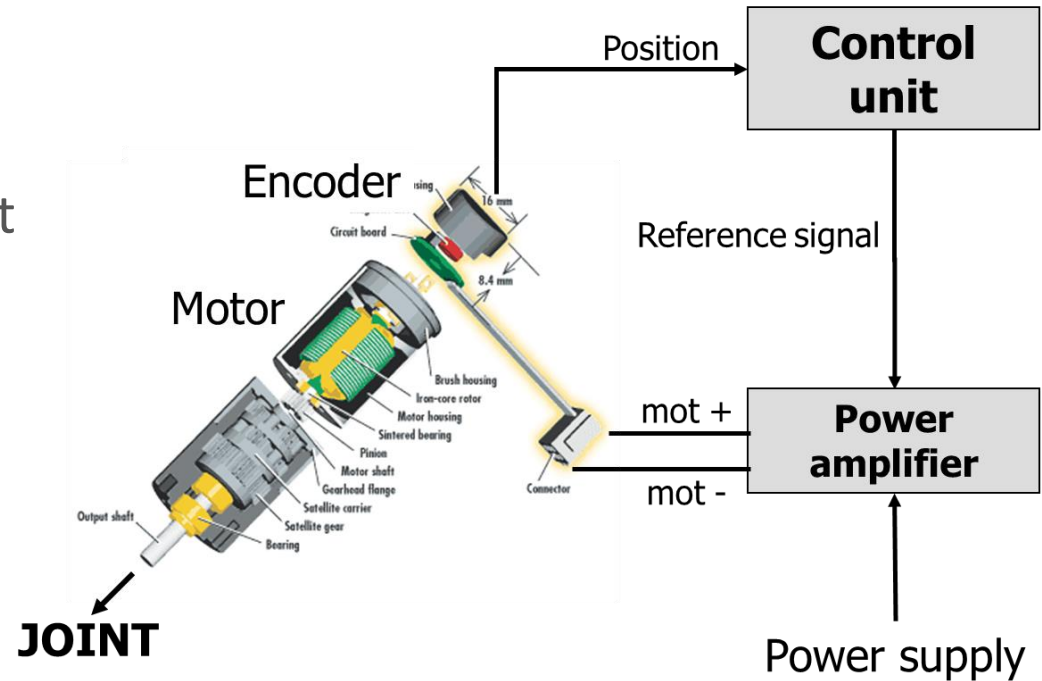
Position

Control unit

t

Encoder

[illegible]sing

16 mm

Circuit board

8.4 mm

Reference signal

Motor

Brush housing

Iron-core rotor

Motor housing

Sintered bearing

Pinion

Motor shaft

Gearhead flange

Satellite carrier

Satellite gear

Bearing

Output shaft

Connector

mot +

mot -

Power amplifier

JOINT

Power supply